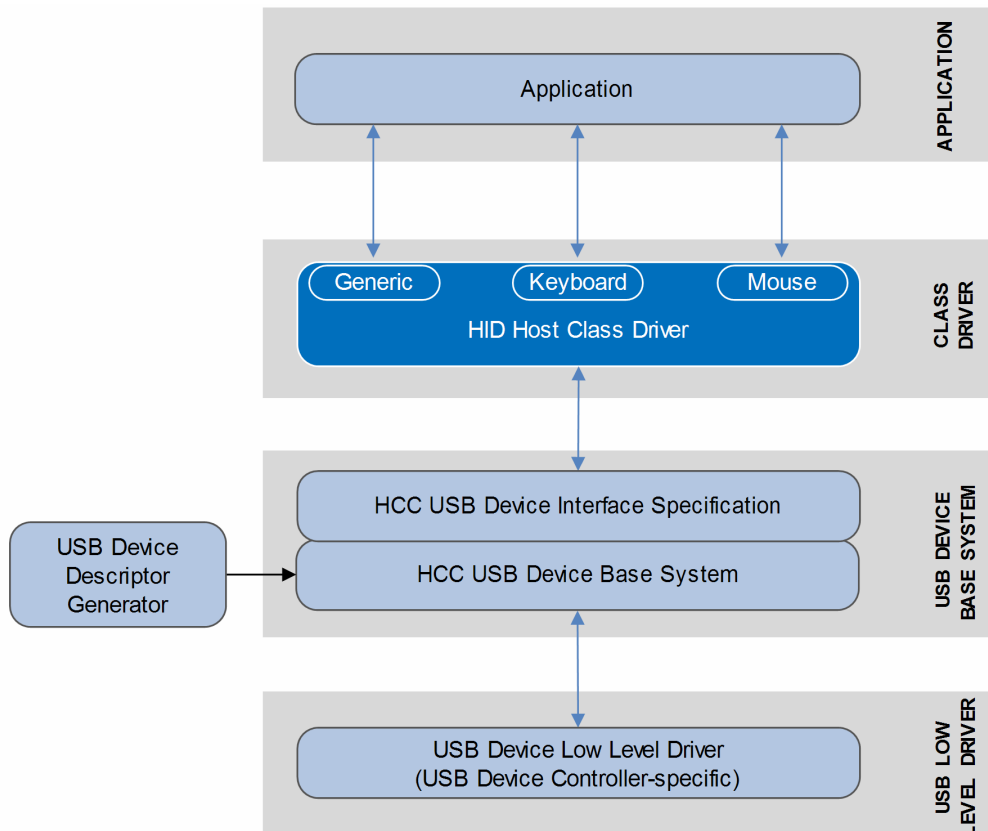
Application

APPLICATION

Generic

Keyboard

Mouse

HID Host Class Driver

CLASS DRIVER

HCC USB Device Interface Specification

HCC USB Device Base System

USB Device Descriptor Generator

USB DEVICE BASE SYSTEM

USB Device Low Level Driver (USB Device Controller-specific)

USB LOW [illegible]EVEL DRIVER